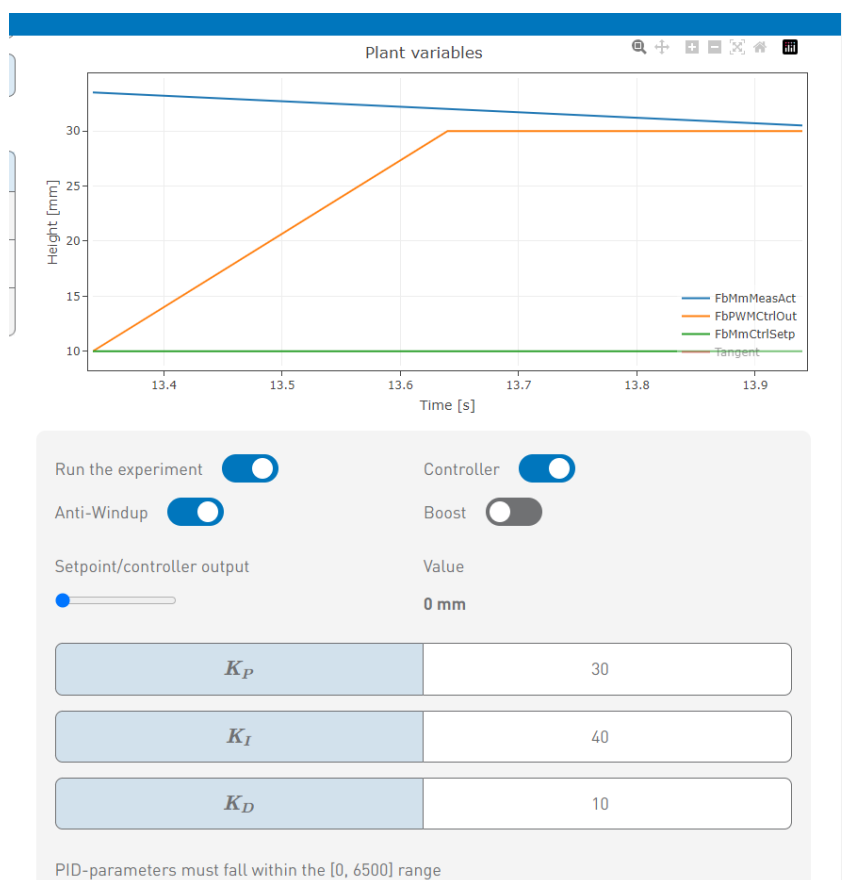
Plant variables

Height [mm]

30
25
20
15
10

13.4 13.5 13.6 13.7 13.8 13.9

Time [s]

FbMmMeasAct
FbPWMCtrlOut
FbMmCtrlSetp
Tangent

Run the experiment

Controller

Anti-Windup

Boost

Setpoint/controller output

Value

0 mm

| $K_P$ | 30 |
|---|---|
| $K_I$ | 40 |
| $K_D$ | 10 |

PID-parameters must fall within the [0, 6500] range